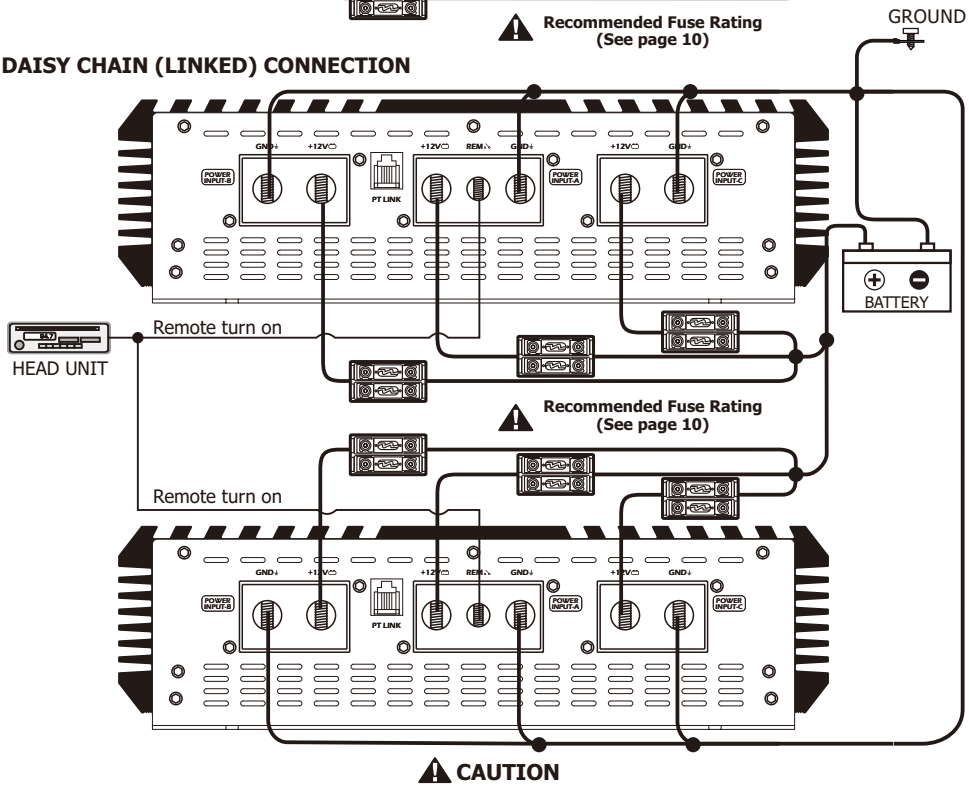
Recommended Fuse Rating
(See page 10)

GROUND

DAISY CHAIN (LINKED) CONNECTION

GND
+12V
PT LINK
+12V
REM
GND
+12V
GND
POWER INPUT-B
POWER INPUT-A
POWER INPUT-C

BATTERY

Remote turn on

HEAD UNIT

Recommended Fuse Rating
(See page 10)

Remote turn on

GND
+12V
PT LINK
+12V
REM
GND
+12V
GND
POWER INPUT-B
POWER INPUT-A
POWER INPUT-C

CAUTION